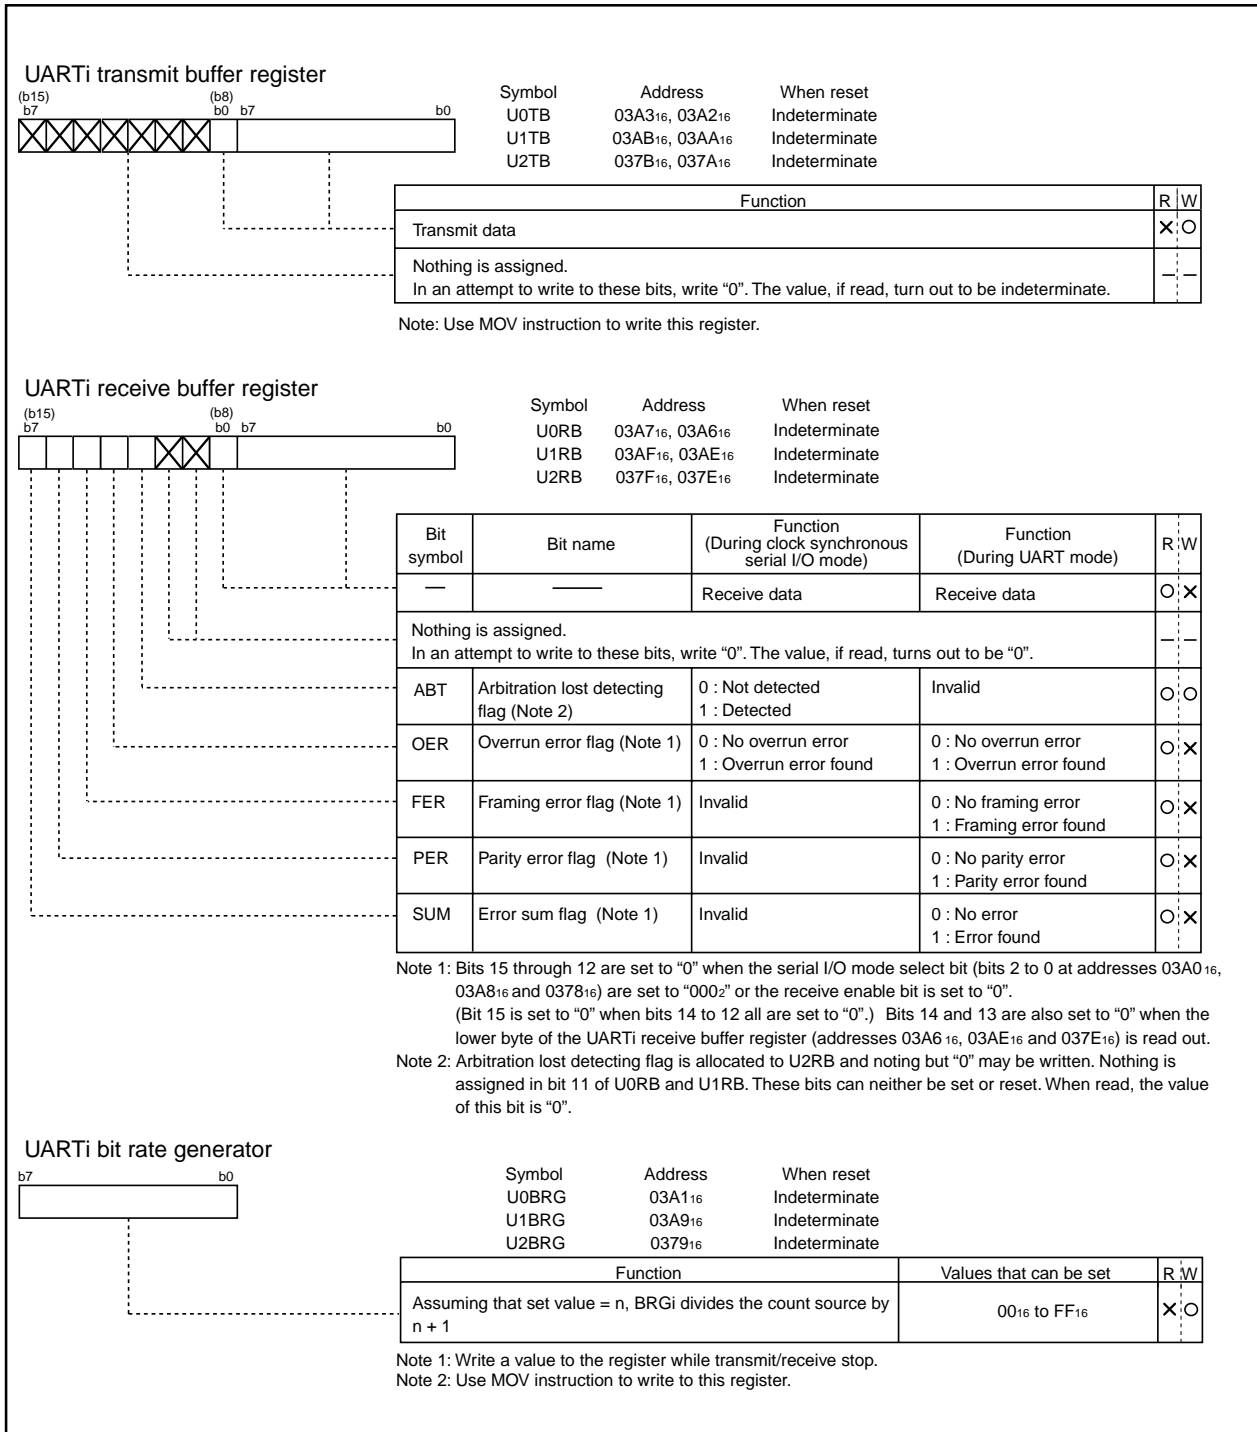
UARTi transmit buffer register

(b15) b7 (b8) b0 b7 b0

| Symbol | Address | When reset |
|---|---|---|
| U0TB | $03A3_{16}$, $03A2_{16}$ | Indeterminate |
| U1TB | $03AB_{16}$, $03AA_{16}$ | Indeterminate |
| U2TB | $037B_{16}$, $037A_{16}$ | Indeterminate |

| Function | R | W |
|---|---|---|
| Transmit data | × | ○ |
| Nothing is assigned. In an attempt to write to these bits, write “0”. The value, if read, turn out to be indeterminate. | — | — |

Note: Use MOV instruction to write this register.

UARTi receive buffer register

(b15) b7 (b8) b0 b7 b0

| Symbol | Address | When reset |
|---|---|---|
| U0RB | $03A7_{16}$, $03A6_{16}$ | Indeterminate |
| U1RB | $03AF_{16}$, $03AE_{16}$ | Indeterminate |
| U2RB | $037F_{16}$, $037E_{16}$ | Indeterminate |

| Bit symbol | Bit name | Function (During clock synchronous serial I/O mode) | Function (During UART mode) | R | W |
|---|---|---|---|---|---|
| — | —— | Receive data | Receive data | ○ | × |
| Nothing is assigned. In an attempt to write to these bits, write “0”. The value, if read, turns out to be “0”. | | | | — | — |
| ABT | Arbitration lost detecting flag (Note 2) | 0 : Not detected 1 : Detected | Invalid | ○ | ○ |
| OER | Overrun error flag (Note 1) | 0 : No overrun error 1 : Overrun error found | 0 : No overrun error 1 : Overrun error found | ○ | × |
| FER | Framing error flag (Note 1) | Invalid | 0 : No framing error 1 : Framing error found | ○ | × |
| PER | Parity error flag (Note 1) | Invalid | 0 : No parity error 1 : Parity error found | ○ | × |
| SUM | Error sum flag (Note 1) | Invalid | 0 : No error 1 : Error found | ○ | × |

Note 1: Bits 15 through 12 are set to “0” when the serial I/O mode select bit (bits 2 to 0 at addresses $03A0_{16}$, $03A8_{16}$ and $0378_{16}$) are set to “$000_2$” or the receive enable bit is set to “0”.
(Bit 15 is set to “0” when bits 14 to 12 all are set to “0”.) Bits 14 and 13 are also set to “0” when the lower byte of the UARTi receive buffer register (addresses $03A6_{16}$, $03AE_{16}$ and $037E_{16}$) is read out.
Note 2: Arbitration lost detecting flag is allocated to U2RB and noting but “0” may be written. Nothing is assigned in bit 11 of U0RB and U1RB. These bits can neither be set or reset. When read, the value of this bit is “0”.

UARTi bit rate generator

b7 b0

| Symbol | Address | When reset |
|---|---|---|
| U0BRG | $03A1_{16}$ | Indeterminate |
| U1BRG | $03A9_{16}$ | Indeterminate |
| U2BRG | $0379_{16}$ | Indeterminate |

| Function | Values that can be set | R | W |
|---|---|---|---|
| Assuming that set value = n, BRGi divides the count source by n + 1 | $00_{16}$ to $FF_{16}$ | × | ○ |

Note 1: Write a value to the register while transmit/receive stop.
Note 2: Use MOV instruction to write to this register.